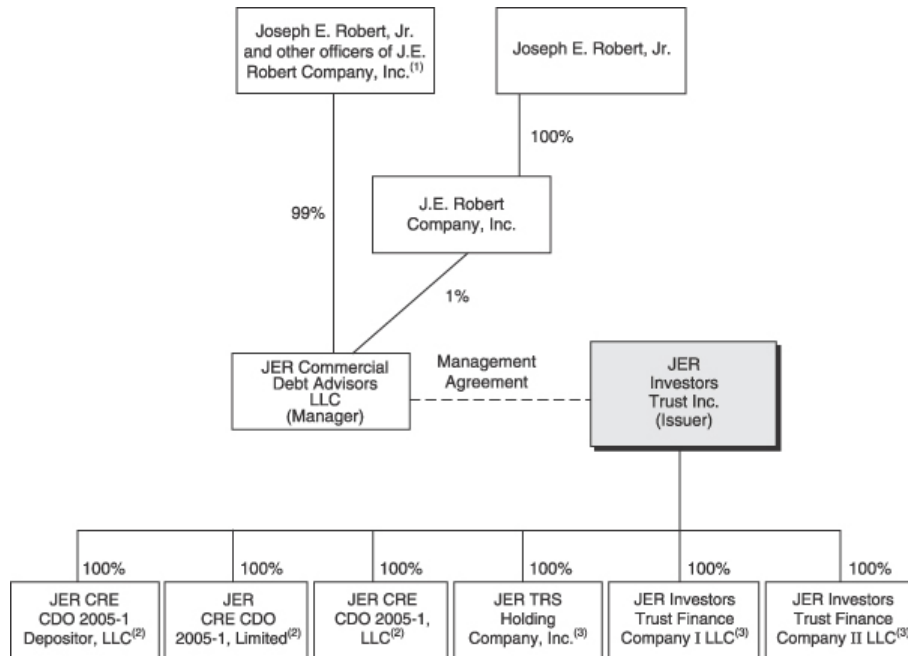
Joseph E. Robert, Jr. and other officers of J.E. Robert Company, Inc.$^{(1)}$

Joseph E. Robert, Jr.

100%

99%

J.E. Robert Company, Inc.

1%

JER Commercial Debt Advisors LLC (Manager)

Management Agreement

JER Investors Trust Inc. (Issuer)

100%

100%

100%

100%

100%

100%

JER CRE CDO 2005-1 Depositor, LLC$^{(2)}$

JER CRE CDO 2005-1, Limited$^{(2)}$

JER CRE CDO 2005-1, LLC$^{(2)}$

JER TRS Holding Company, Inc.$^{(3)}$

JER Investors Trust Finance Company I LLC$^{(3)}$

JER Investors Trust Finance Company II LLC$^{(3)}$